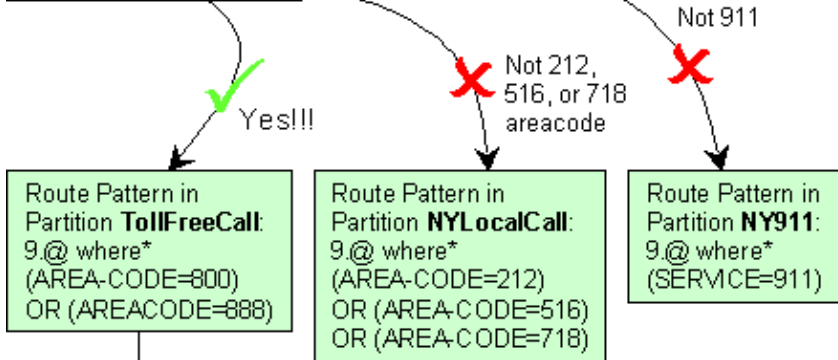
Not 911

Yes!!!

Not 212, 516, or 718 areacode

Route Pattern in Partition **TollFreeCall**: 9.@ where* (AREA-CODE=800) OR (AREACODE=888)

Route Pattern in Partition **NYLocalCall**: 9.@ where* (AREA-CODE=212) OR (AREA-CODE=516) OR (AREA-CODE=718)

Route Pattern in Partition **NY911**: 9.@ where* (SERVICE=911)